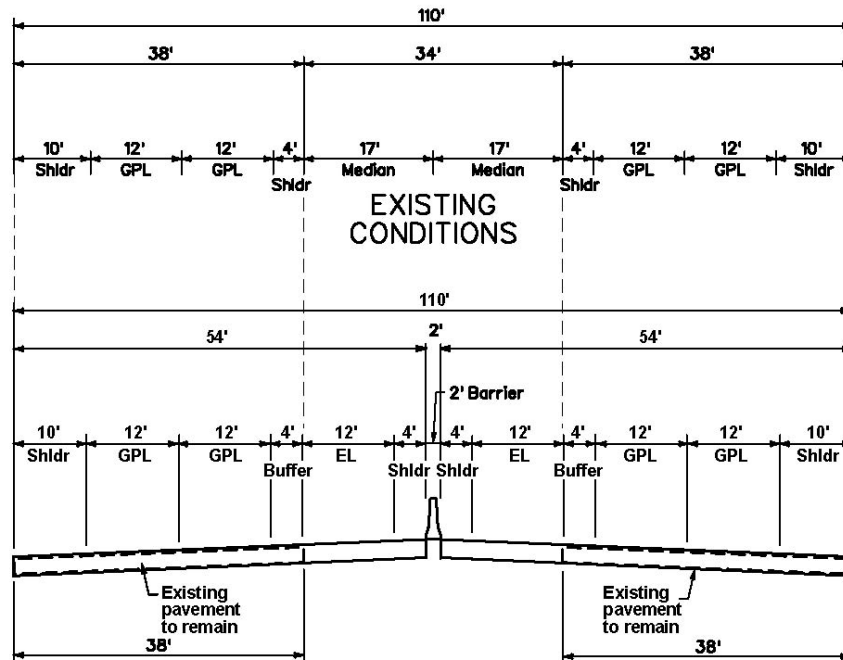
110'

38'

34'

38'

10' Shldr

12' GPL

12' GPL

4' Shldr

17' Median

17' Median

4' Shldr

12' GPL

12' GPL

10' Shldr

EXISTING CONDITIONS

110'

54'

2'

54'

2' Barrier

10' Shldr

12' GPL

12' GPL

4' Buffer

12' EL

4' Shldr

4' Shldr

12' EL

4' Buffer

12' GPL

12' GPL

10' Shldr

Existing pavement to remain

Existing pavement to remain

38'

38'